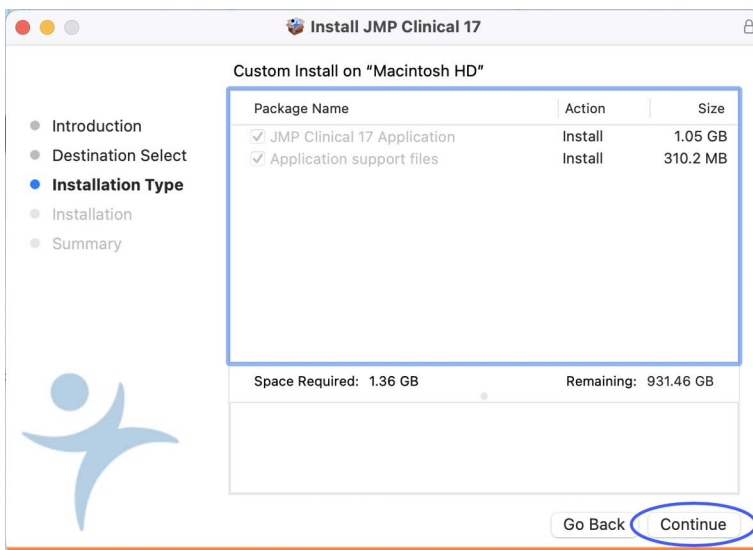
Install JMP Clinical 17

Custom Install on “Macintosh HD”

Introduction
Destination Select
Installation Type
Installation
Summary

| Package Name | Action | Size |
|---|---|---|
| ✓ JMP Clinical 17 Application | Install | 1.05 GB |
| ✓ Application support files | Install | 310.2 MB |

Space Required: 1.36 GB

Remaining: 931.46 GB

Go Back

Continue